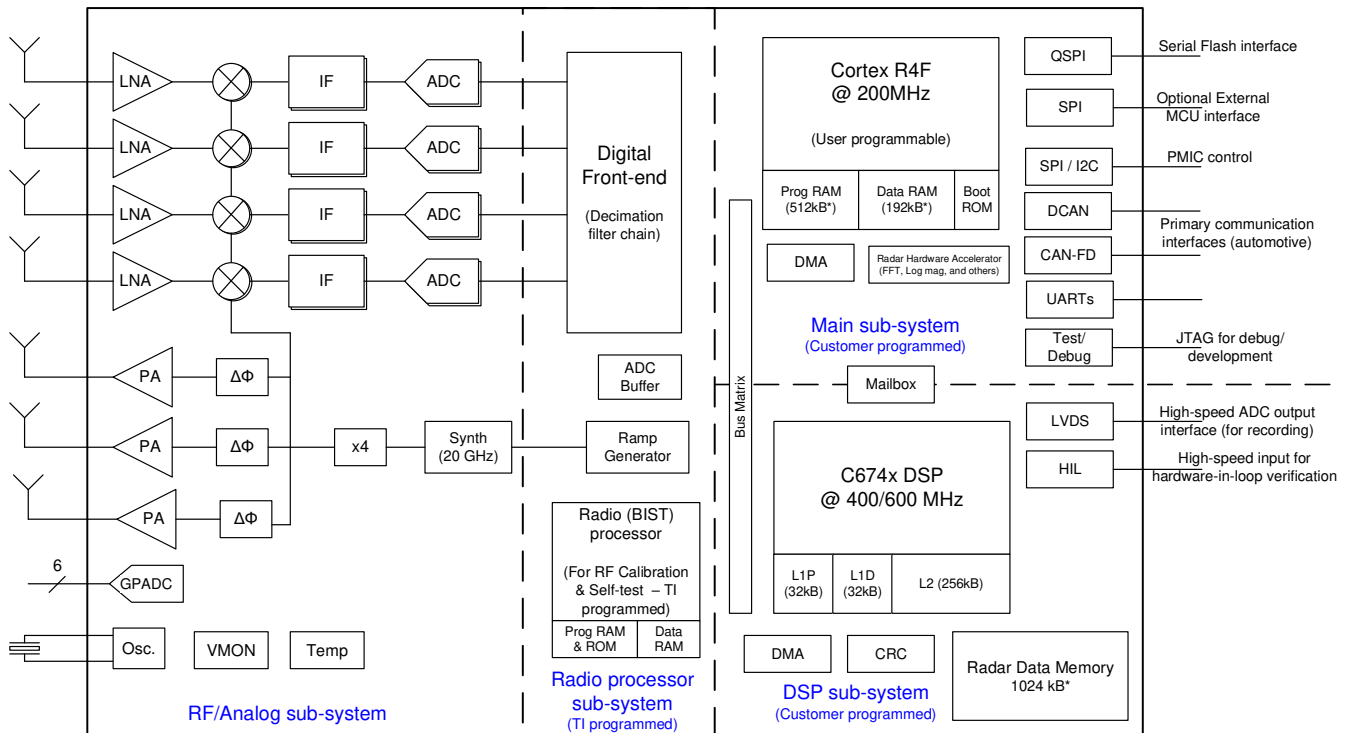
LNA
IF
ADC
LNA
IF
ADC
LNA
IF
ADC
LNA
IF
ADC

Digital Front-end
(Decimation filter chain)

PA
ΔΦ
PA
ΔΦ
x4
Synth (20 GHz)
Ramp Generator
PA
ΔΦ

6
GPADC

Osc.
VMON
Temp

RF/Analog sub-system

ADC Buffer

Radio (BIST) processor
(For RF Calibration & Self-test – TI programmed)
Prog RAM & ROM
Data RAM

Radio processor sub-system
(TI programmed)

Cortex R4F @ 200MHz
(User programmable)
Prog RAM (512kB*)
Data RAM (192kB*)
Boot ROM

DMA
Radar Hardware Accelerator (FFT, Log mag, and others)

Main sub-system
(Customer programmed)

Bus Matrix

Mailbox

C674x DSP @ 400/600 MHz
L1P (32kB)
L1D (32kB)
L2 (256kB)

DMA
CRC
Radar Data Memory 1024 kB*

DSP sub-system
(Customer programmed)

QSPI
Serial Flash interface
SPI
Optional External MCU interface
SPI / I2C
PMIC control
DCAN
Primary communication interfaces (automotive)
CAN-FD
UARTs
Test/ Debug
JTAG for debug/ development
LVDS
High-speed ADC output interface (for recording)
HIL
High-speed input for hardware-in-loop verification